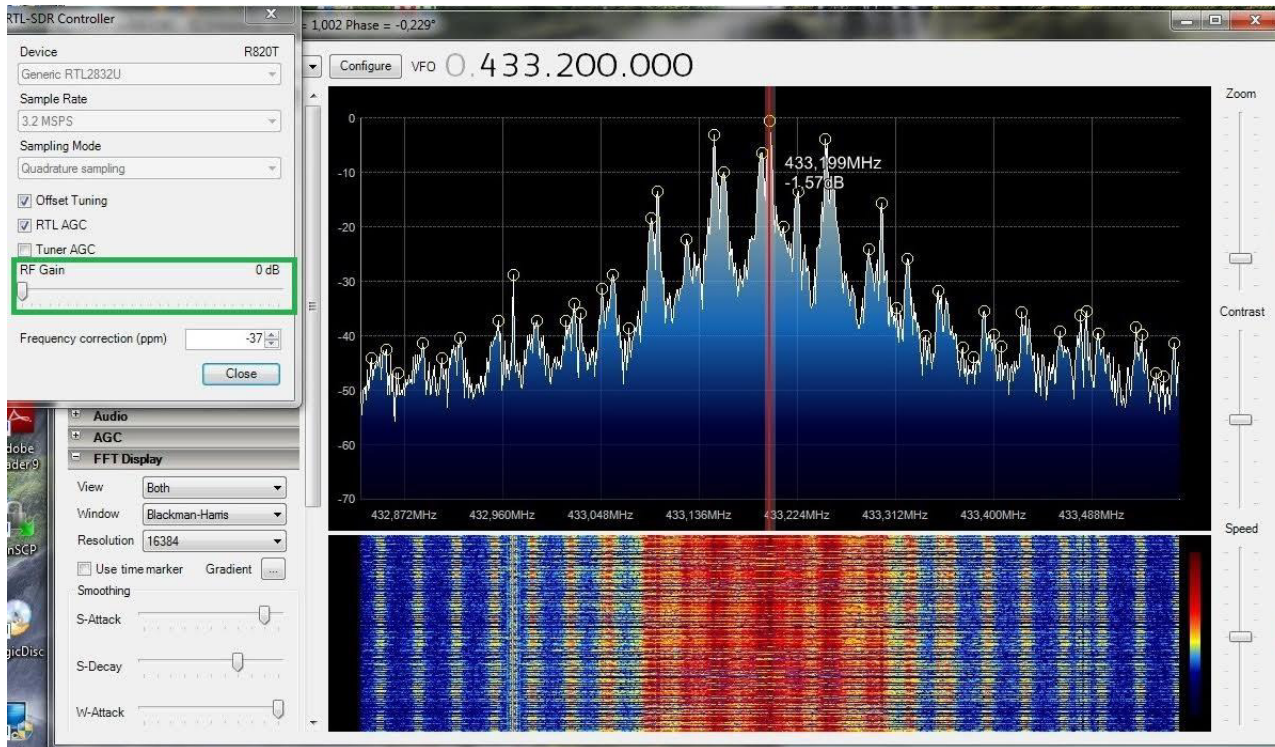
RTL-SDR Controller

Device R820T
Generic RTL2832U
Sample Rate
3.2 MSPS
Sampling Mode
Quadrature sampling
Offset Tuning
RTL AGC
Tuner AGC
RF Gain 0 dB
Frequency correction (ppm) -37
Close

= 1,002 Phase = -0,229°

Configure VFO 0.433.200.000

Zoom
Contrast
Speed

0
-10
-20
-30
-40
-50
-60
-70

433,199MHz
-1,57dB

432,872MHz 432,960MHz 433,048MHz 433,136MHz 433,224MHz 433,312MHz 433,400MHz 433,488MHz

Audio
AGC
FFT Display
View Both
Window Blackman-Harris
Resolution 16384
Use time marker Gradient ...
Smoothing
S-Attack
S-Decay
W-Attack

dobe
ader 9
nSCP
gicDisc